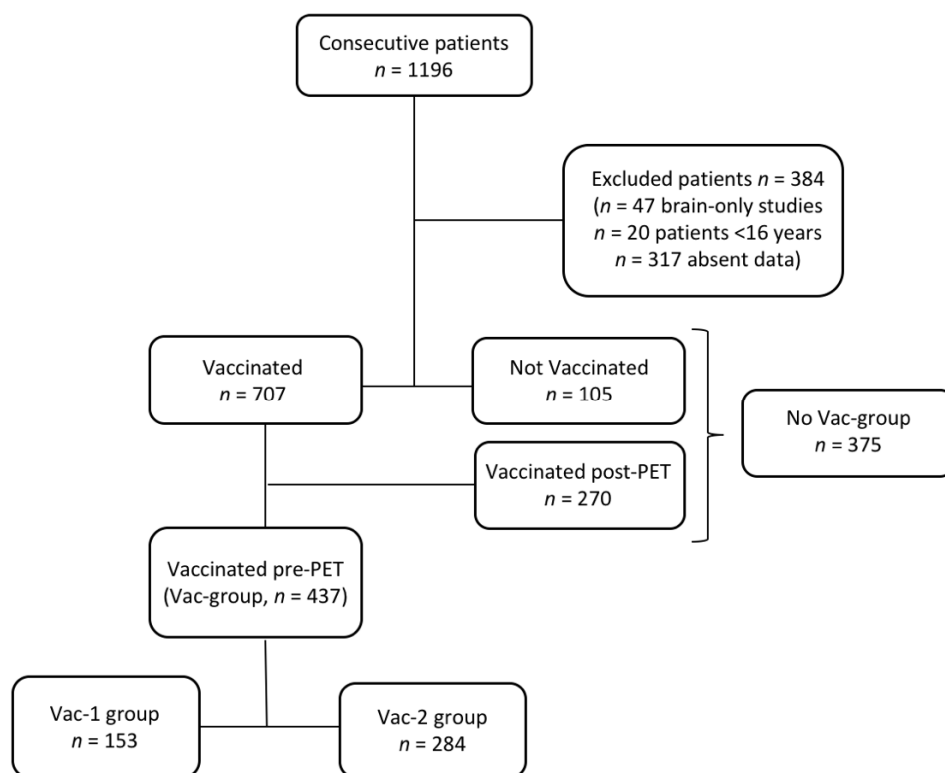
Consecutive patients
$n$ = 1196

Excluded patients $n$ = 384
($n$ = 47 brain-only studies
$n$ = 20 patients <16 years
$n$ = 317 absent data)

Vaccinated
$n$ = 707

Not Vaccinated
$n$ = 105

No Vac-group
$n$ = 375

Vaccinated post-PET
$n$ = 270

Vaccinated pre-PET
(Vac-group, $n$ = 437)

Vac-1 group
$n$ = 153

Vac-2 group
$n$ = 284